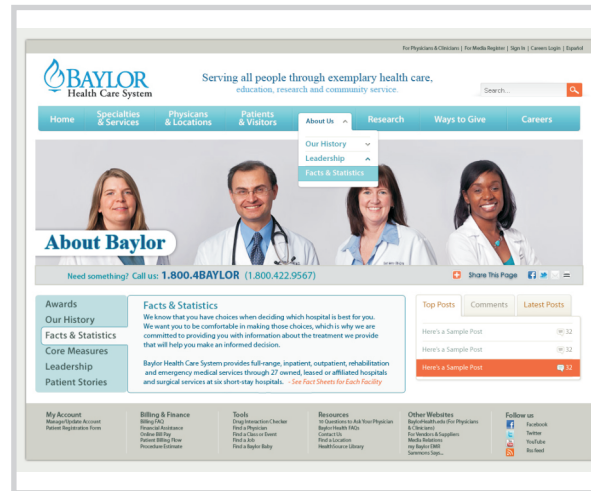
For Physicians & Clinicians | For Media Register | Sign In | Careers Login | Español

BAYLOR Health Care System

Serving all people through exemplary health care, education, research and community service.

Search...

Home | Specialties & Services | Physicans & Locations | Patients & Visitors | About Us | Research | Ways to Give | Careers

Our History
Leadership
Facts & Statistics

About Baylor

Need something? Call us: 1.800.4BAYLOR (1.800.422.9567)

Share This Page

Awards
Our History
Facts & Statistics
Core Measures
Leadership
Patient Stories

Facts & Statistics

We know that you have choices when deciding which hospital is best for you. We want you to be comfortable in making those choices, which is why we are committed to providing you with information about the treatment we provide that will help you make an informed decision.

Baylor Health Care System provides full-range, inpatient, outpatient, rehabilitation and emergency medical services through 27 owned, leased or affiliated hospitals and surgical services at six short-stay hospitals. - See Fact Sheets for Each Facility

Top Posts | Comments | Latest Posts

Here's a Sample Post 32
Here's a Sample Post 32
Here's a Sample Post 32

My Account
Manage/Update Account
Patient Registration Form

Billing & Finance
Billing FAQ
Financial Assistance
Online Bill Pay
Patient Billing Flow
Procedure Estimate

Tools
Drug Interaction Checker
Find a Physician
Find a Class or Event
Find a Job
Find a Baylor Baby

Resources
10 Questions to Ask Your Physician
Baylor Health FAQs
Contact Us
Find a Location
HealthSource Library

Other Websites
BaylorHealth.edu (For Physicians & Clinicians)
For Vendors & Suppliers
Media Relations
my Baylor EMR
Sammons Says...

Follow us
Facebook
Twitter
YouTube
Rss feed